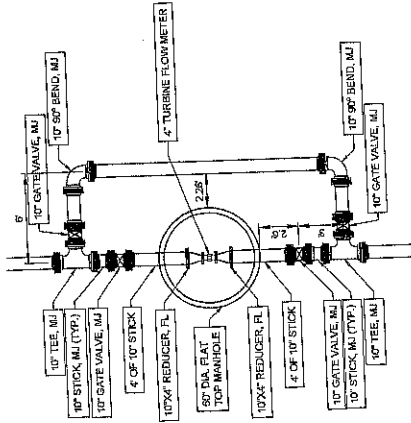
4" TURBINE FLOW METER

10" 90° BEND, MJ

10" GATE VALVE, MJ

6'

10" 90° BEND, MJ

10" GATE VALVE, MJ

2.25'

2.5'

3'

10" TEE, MJ

10" STICK, MJ (TYP.)

10" GATE VALVE, MJ

4' OF 10" STICK

10"X4" REDUCER, FL

60" DIA. FLAT TOP MANHOLE

10"X4" REDUCER, FL

4' OF 10" STICK

10" GATE VALVE, MJ

10" STICK, MJ (TYP.)

10" TEE, MJ